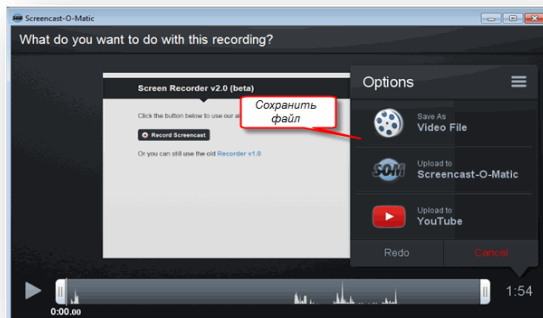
Screencast-O-Matic

What do you want to do with this recording?

Screen Recorder v2.0 (beta)

Click the button below to use our a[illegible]

Record Screencast

Or you can still use the old Recorder v1.0

Сохранить файл

Options

Save As
Video File

SOM

Upload to
Screencast-O-Matic

Upload to
YouTube

Redo

Cancel

1:54

0:00.00